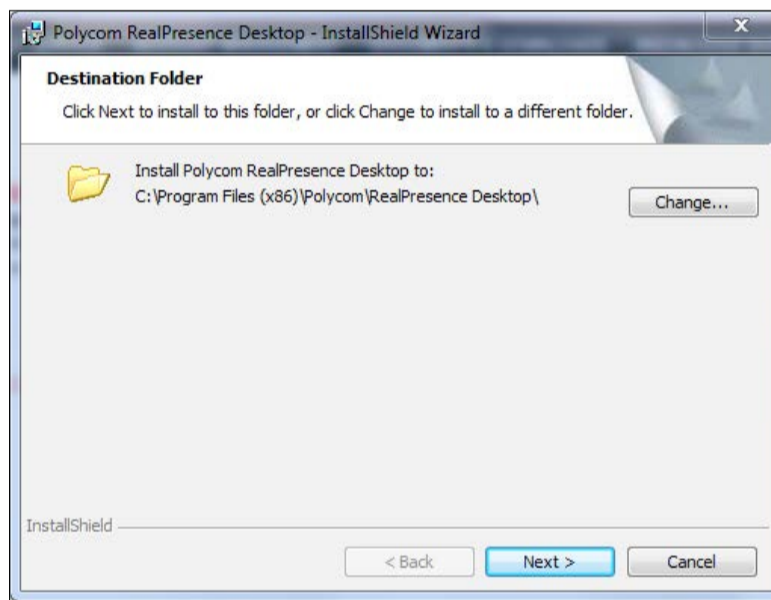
Polycom RealPresence Desktop - InstallShield Wizard

Destination Folder

Click Next to install to this folder, or click Change to install to a different folder.

Install Polycom RealPresence Desktop to:
C:\Program Files (x86)\Polycom\RealPresence Desktop\

Change...

InstallShield

< Back

Next >

Cancel